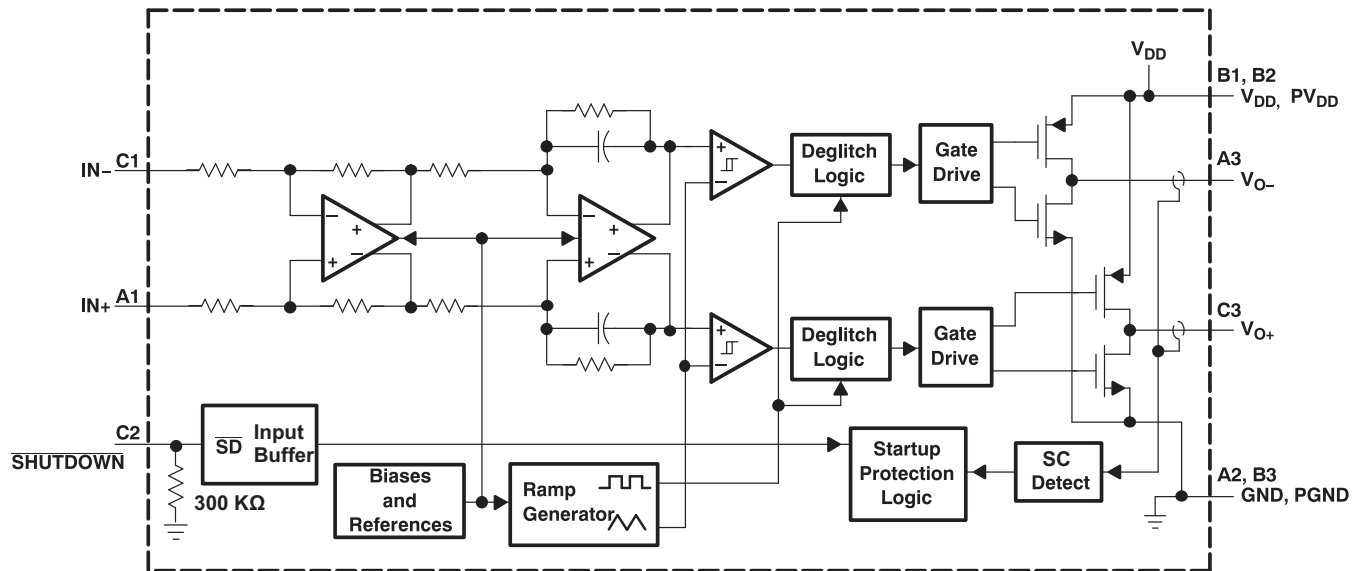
$V_{DD}$

B1, B2

$V_{DD}$, $PV_{DD}$

IN– C1

Deglitch Logic

Gate Drive

A3

$V_{O-}$

IN+ A1

Deglitch Logic

Gate Drive

C3

$V_{O+}$

C2

$\overline{SHUTDOWN}$

300 KΩ

$\overline{SD}$ Input Buffer

Biases and References

Ramp Generator

Startup Protection Logic

SC Detect

A2, B3

GND, PGND